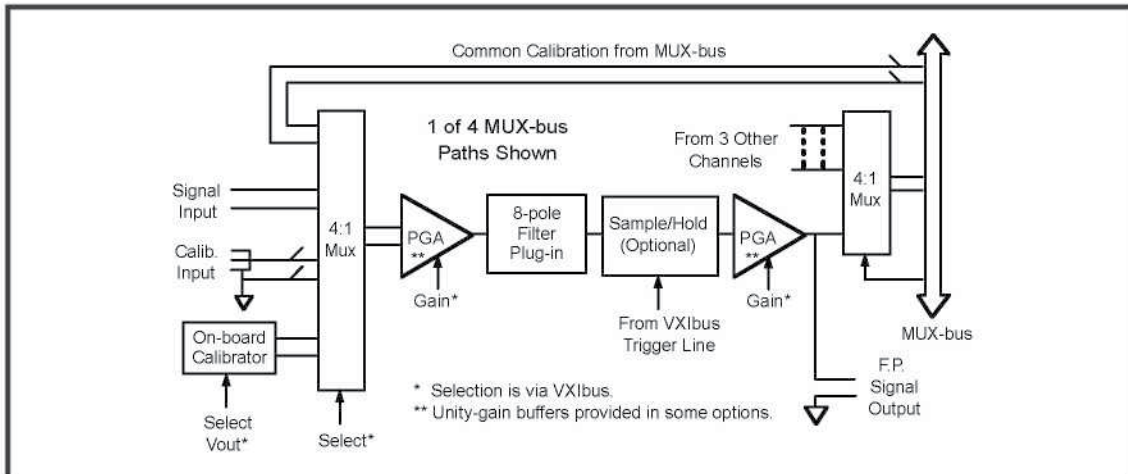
Common Calibration from MUX-bus

1 of 4 MUX-bus Paths Shown

From 3 Other Channels

Signal Input

Calib. Input

4:1 Mux

PGA **

8-pole Filter Plug-in

Sample/Hold (Optional)

PGA **

4:1 Mux

Gain*

From VXIbus Trigger Line

Gain*

MUX-bus

On-board Calibrator

Select Vout*

Select*

* Selection is via VXIbus.
** Unity-gain buffers provided in some options.

F.P. Signal Output